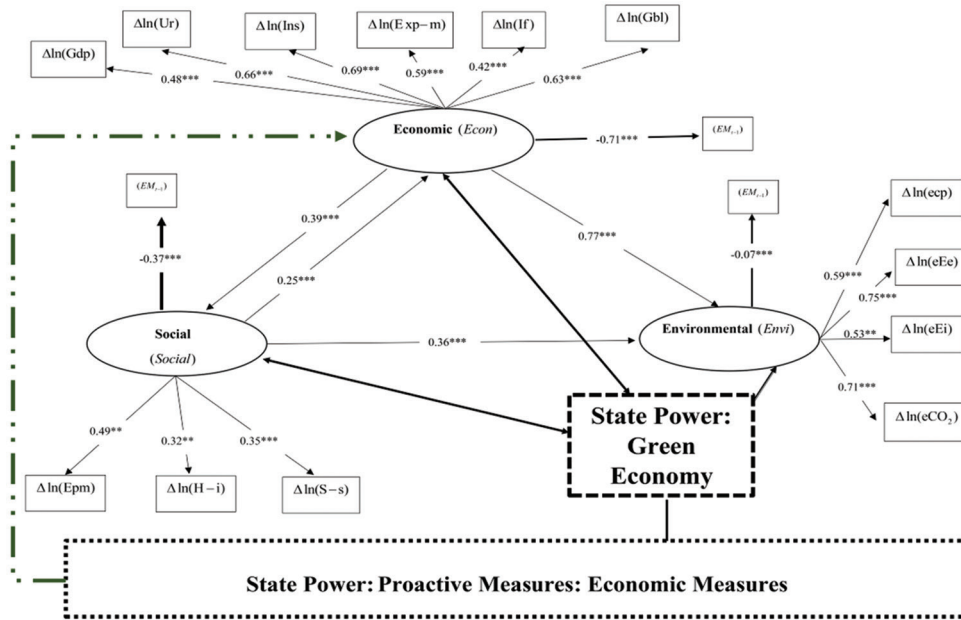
$\Delta\ln(\text{Ur})$ $\Delta\ln(\text{Ins})$ $\Delta\ln(\text{Exp-m})$ $\Delta\ln(\text{If})$ $\Delta\ln(\text{Gbl})$

$\Delta\ln(\text{Gdp})$

0.48*** 0.66*** 0.69*** 0.59*** 0.42*** 0.63***

Economic (*Econ*)

-0.71***

$(EM_{t-1})$

$(EM_{t-1})$

-0.37***

0.39***

0.25***

0.77***

$(EM_{t-1})$

-0.07***

$\Delta\ln(\text{ecp})$

0.59***

$\Delta\ln(\text{eEe})$

0.75***

Social

(*Social*)

0.36***

Environmental (*Envi*)

0.53**

$\Delta\ln(\text{eEi})$

0.71***

$\Delta\ln(\text{eCO}_2)$

0.49** 0.32** 0.35***

$\Delta\ln(\text{Epm})$ $\Delta\ln(\text{H-i})$ $\Delta\ln(\text{S-s})$

State Power: Green Economy

State Power: Proactive Measures: Economic Measures